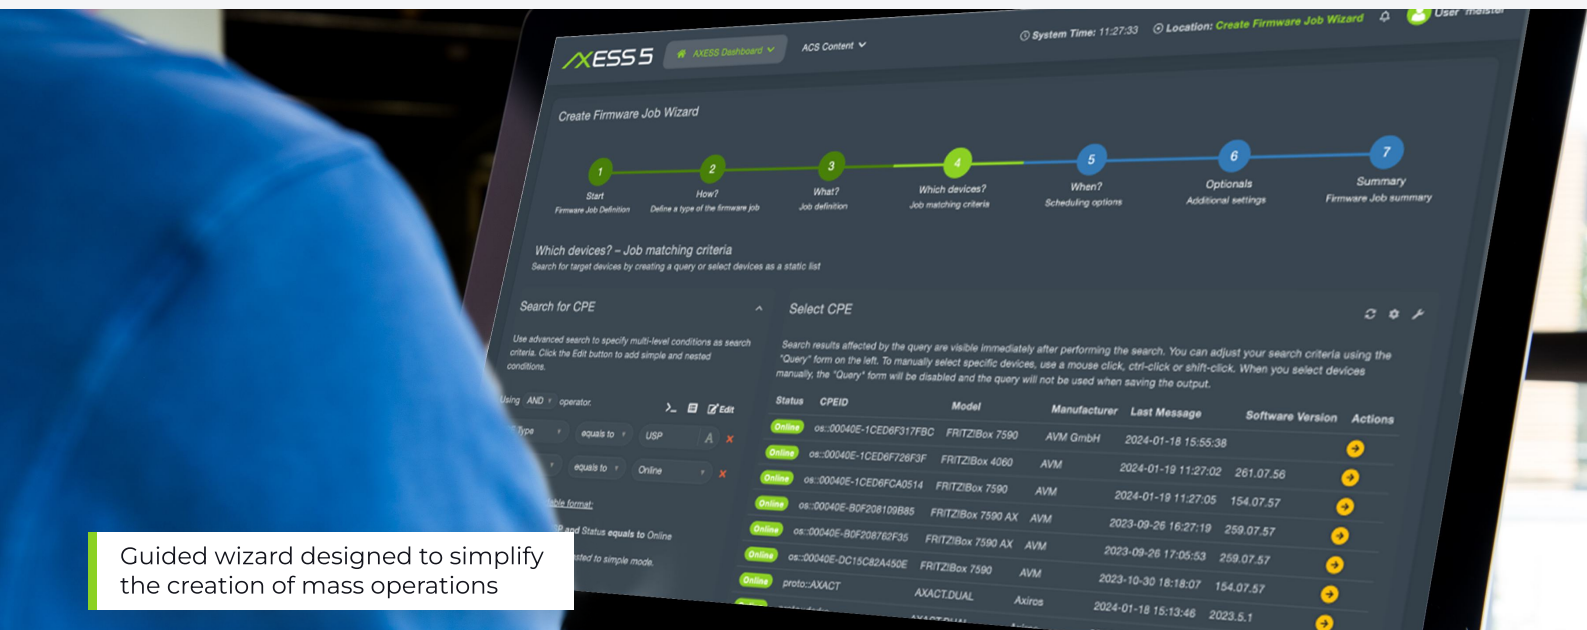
AXESS5 AXESS Dashboard ACS Content System Time: 11:27:33 Location: Create Firmware Job Wizard User meister

Create Firmware Job Wizard

1 Start Firmware Job Definition
2 How? Define a type of the firmware job
3 What? Job definition
4 Which devices? Job matching criteria
5 When? Scheduling options
6 Optionals Additional settings
7 Summary Firmware Job summary

Which devices? – Job matching criteria
Search for target devices by creating a query or select devices as a static list

Search for CPE

Use advanced search to specify multi-level conditions as search criteria. Click the Edit button to add simple and nested conditions.

Using AND operator. Edit

Type equals to USP
equals to Online

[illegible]ble format:
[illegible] and Status equals to Online
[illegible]sted to simple mode.

Select CPE

Search results affected by the query are visible immediately after performing the search. You can adjust your search criteria using the "Query" form on the left. To manually select specific devices, use a mouse click, ctrl-click or shift-click. When you select devices manually, the "Query" form will be disabled and the query will not be used when saving the output.

| Status | CPEID | Model | Manufacturer | Last Message | Software Version | Actions |
|---|---|---|---|---|---|---|
| Online | os::00040E-1CED6F317FBC | FRITZ!Box 7590 | AVM GmbH | 2024-01-18 15:55:38 | | |
| Online | os::00040E-1CED6F726F3F | FRITZ!Box 4060 | AVM | 2024-01-19 11:27:02 | 261.07.56 | |
| Online | os::00040E-1CED6FCA0514 | FRITZ!Box 7590 | AVM | 2024-01-19 11:27:05 | 154.07.57 | |
| Online | os::00040E-B0F208109B85 | FRITZ!Box 7590 AX | AVM | 2023-09-26 16:27:19 | 259.07.57 | |
| Online | os::00040E-B0F208762F35 | FRITZ!Box 7590 AX | AVM | 2023-09-26 17:05:53 | 259.07.57 | |
| Online | os::00040E-DC15C82A450E | FRITZ!Box 7590 | AVM | 2023-10-30 18:18:07 | 154.07.57 | |
| Online | proto::AXACT | AXACT.DUAL | Axiros | 2024-01-18 15:13:46 | 2023.5.1 | |

Guided wizard designed to simplify the creation of mass operations